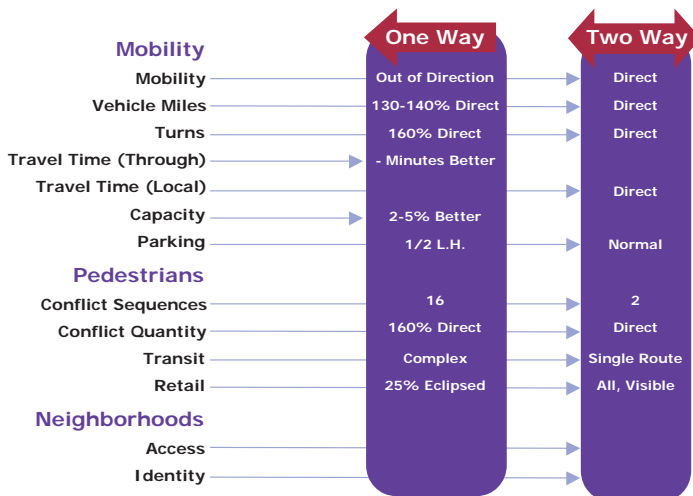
One Way

Two Way

Mobility

Mobility | Out of Direction | Direct

Vehicle Miles | 130-140% Direct | Direct

Turns | 160% Direct | Direct

Travel Time (Through) | - Minutes Better |

Travel Time (Local) | | Direct

Capacity | 2-5% Better |

Parking | 1/2 L.H. | Normal

Pedestrians

Conflict Sequences | 16 | 2

Conflict Quantity | 160% Direct | Direct

Transit | Complex | Single Route

Retail | 25% Eclipsed | All, Visible

Neighborhoods

Access

Identity